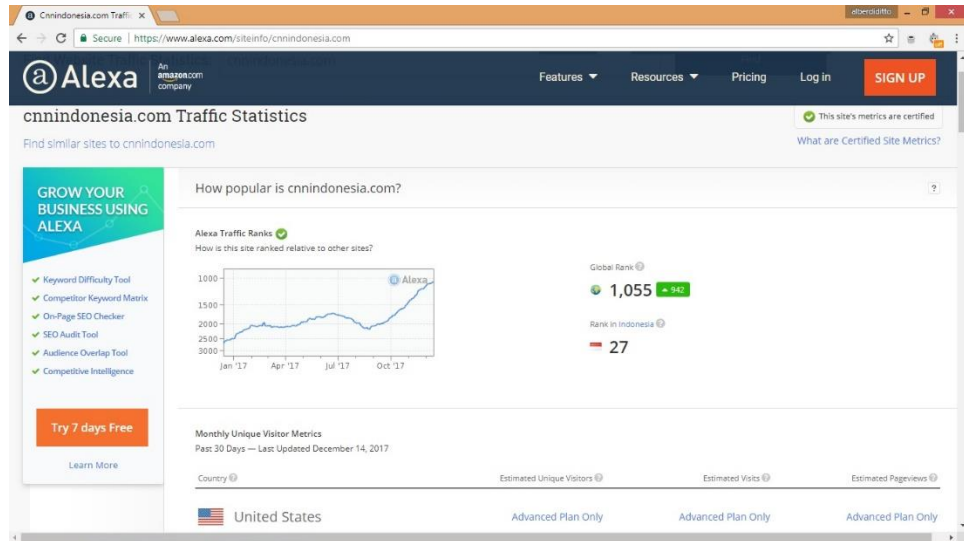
Cnnindonesia.com Traffic ×

alberdidfto

Secure | https://www.alexa.com/siteinfo/cnnindonesia.com

Alexa An amazon.com company

Features ▼ Resources ▼ Pricing Log in SIGN UP

cnnindonesia.com Traffic Statistics

This site's metrics are certified

Find similar sites to cnnindonesia.com

What are Certified Site Metrics?

GROW YOUR BUSINESS USING ALEXA

✔ Keyword Difficulty Tool
✔ Competitor Keyword Matrix
✔ On-Page SEO Checker
✔ SEO Audit Tool
✔ Audience Overlap Tool
✔ Competitive Intelligence

Try 7 days Free

Learn More

How popular is cnnindonesia.com?

?

Alexa Traffic Ranks

How is this site ranked relative to other sites?

1000
1500
2000
2500
3000

Jan '17 Apr '17 Jul '17 Oct '17

Alexa

Global Rank

1,055 ▲942

Rank in Indonesia

27

Monthly Unique Visitor Metrics

Past 30 Days — Last Updated December 14, 2017

| Country | Estimated Unique Visitors | Estimated Visits | Estimated Pageviews |
|---|---|---|---|
| United States | Advanced Plan Only | Advanced Plan Only | Advanced Plan Only |